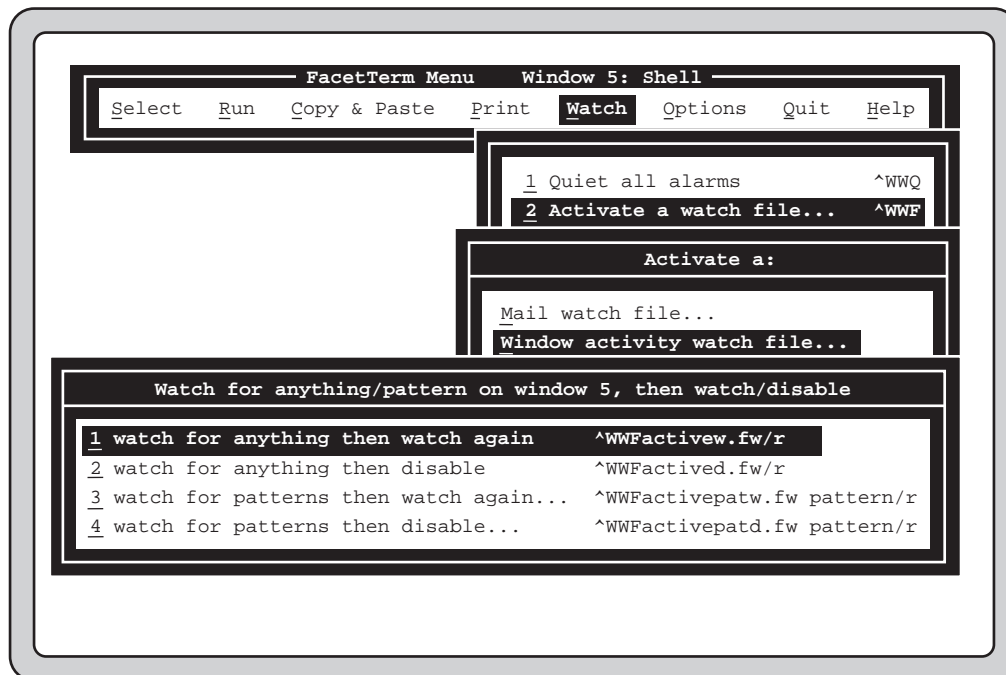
FacetTerm Menu Window 5: Shell

Select Run Copy & Paste Print Watch Options Quit Help

1 Quiet all alarms ^WWQ
2 Activate a watch file... ^WWF

Activate a:

Mail watch file...
Window activity watch file...

Watch for anything/pattern on window 5, then watch/disable

1 watch for anything then watch again ^WWFactivew.fw/r
2 watch for anything then disable ^WWFactived.fw/r
3 watch for patterns then watch again... ^WWFactivepatw.fw pattern/r
4 watch for patterns then disable... ^WWFactivepatd.fw pattern/r